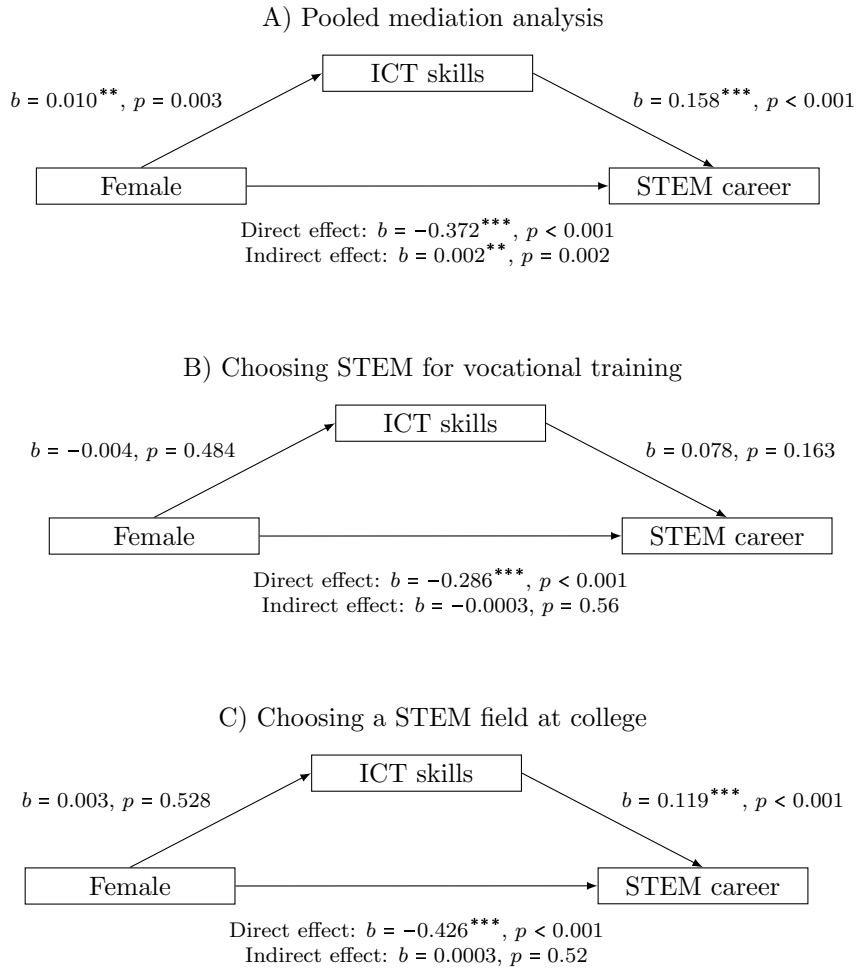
A) Pooled mediation analysis

ICT skills

$b = 0.010^{**}$, $p = 0.003$

$b = 0.158^{***}$, $p < 0.001$

Female

STEM career

Direct effect: $b = -0.372^{***}$, $p < 0.001$
Indirect effect: $b = 0.002^{**}$, $p = 0.002$

B) Choosing STEM for vocational training

ICT skills

$b = -0.004$, $p = 0.484$

$b = 0.078$, $p = 0.163$

Female

STEM career

Direct effect: $b = -0.286^{***}$, $p < 0.001$
Indirect effect: $b = -0.0003$, $p = 0.56$

C) Choosing a STEM field at college

ICT skills

$b = 0.003$, $p = 0.528$

$b = 0.119^{***}$, $p < 0.001$

Female

STEM career

Direct effect: $b = -0.426^{***}$, $p < 0.001$
Indirect effect: $b = 0.0003$, $p = 0.52$